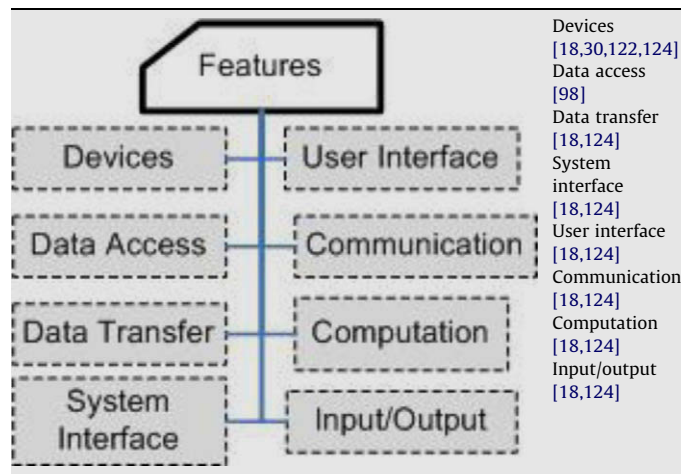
Features

Devices

User Interface

Data Access

Communication

Data Transfer

Computation

System Interface

Input/Output

Devices [18,30,122,124]
Data access [98]
Data transfer [18,124]
System interface [18,124]
User interface [18,124]
Communication [18,124]
Computation [18,124]
Input/output [18,124]